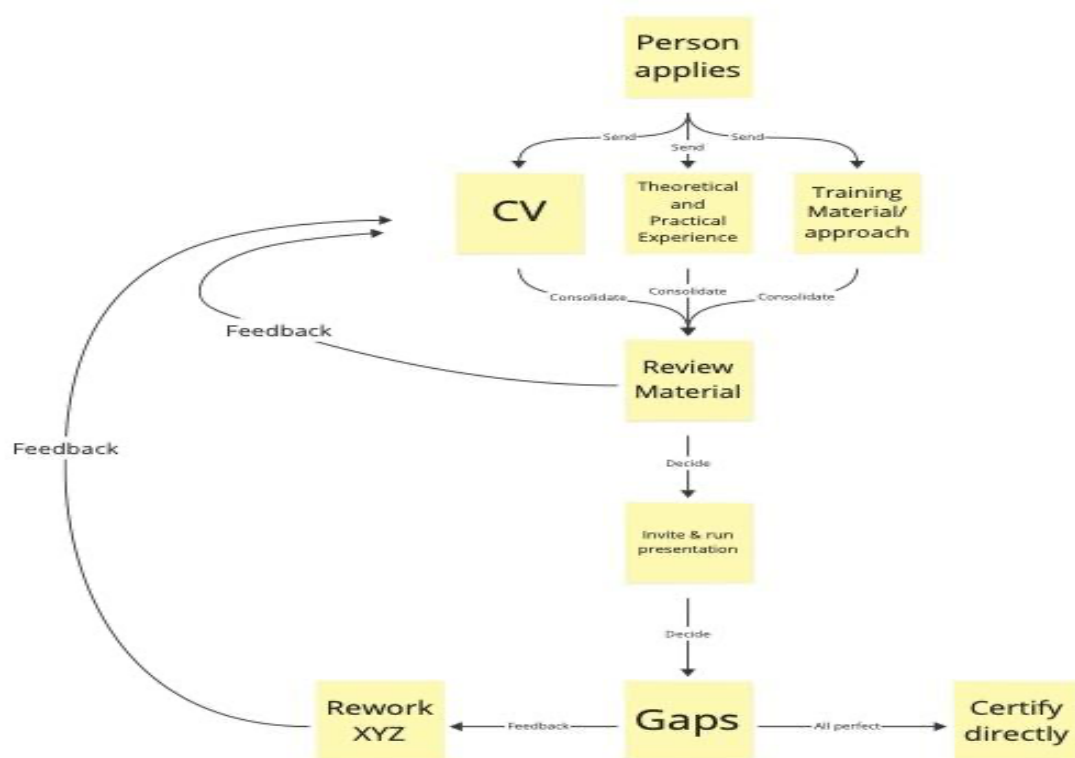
Person applies

Send

Send

Send

CV

Theoretical and Practical Experience

Training Material/ approach

Consolidate

Consolidate

Consolidate

Feedback

Review Material

Feedback

Decide

Invite & run presentation

Decide

Rework XYZ

Feedback

Gaps

All perfect

Certify directly